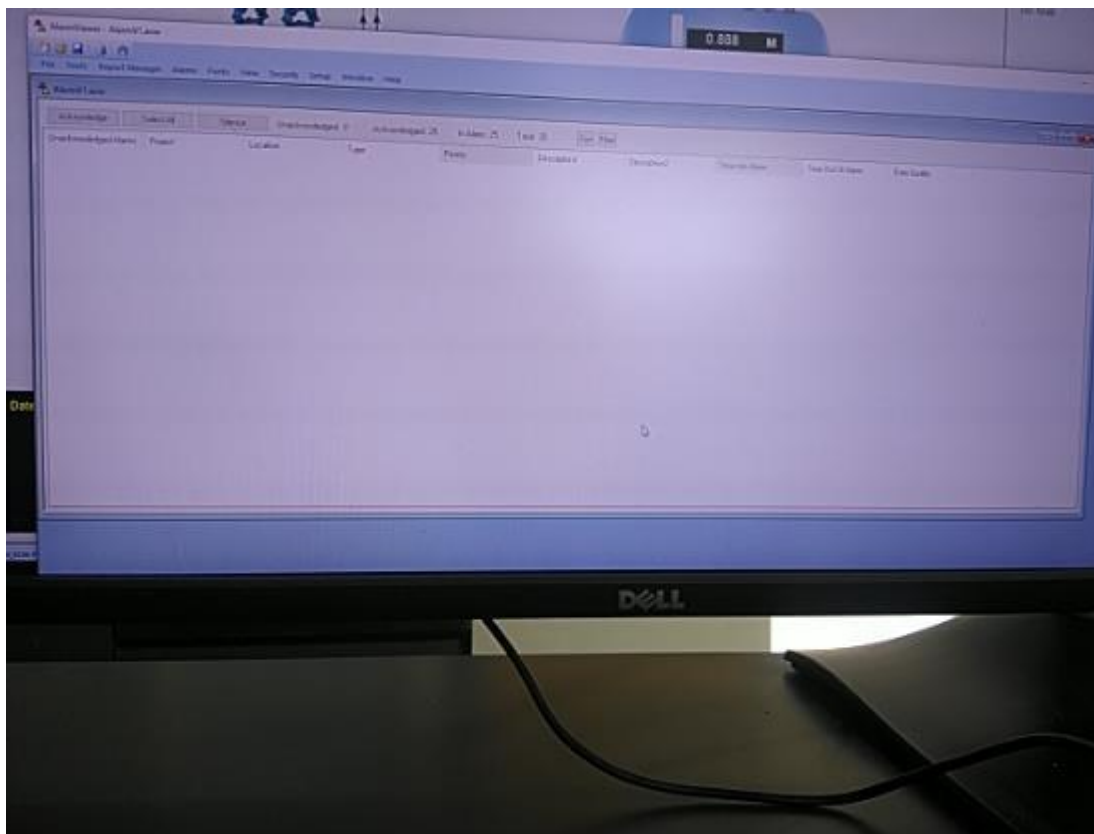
0.808 M

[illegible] - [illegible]

File Modify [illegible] Manager Alarms Points View Security Setup Window Help

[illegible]

Acknowledge Select All Silence Unacknowledged: 0 Acknowledged: 26 In Alarm: 25 Total: 31 Sort Filter

Unacknowledged Alarms Project Location Type Priority Description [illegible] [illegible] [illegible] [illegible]

Date

DELL